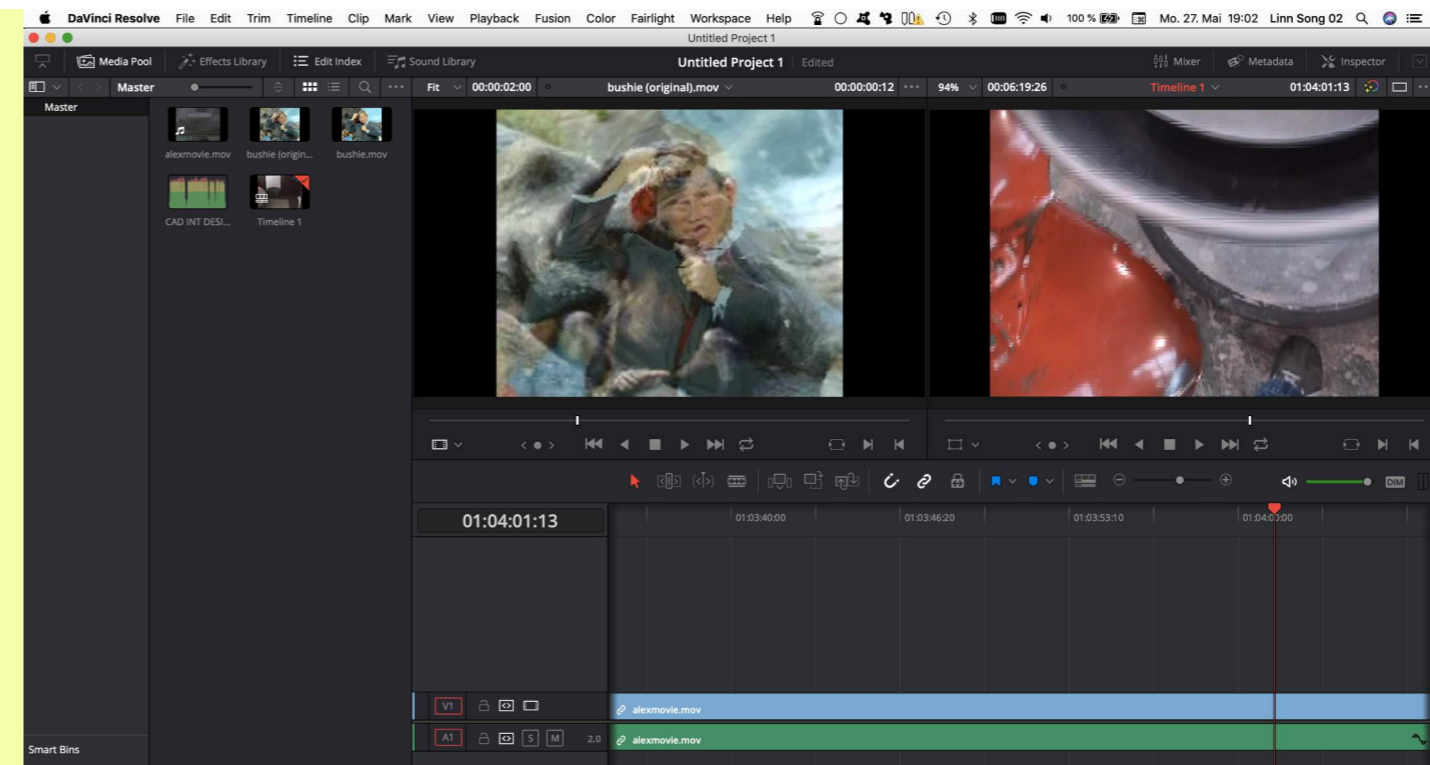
DaVinci Resolve File Edit Trim Timeline Clip Mark View Playback Fusion Color Fairlight Workspace Help 100 % Mo. 27. Mai 19:02 Linn Song 02

Untitled Project 1

Media Pool Effects Library Edit Index Sound Library Untitled Project 1 Edited Mixer Metadata Inspector

Master Fit 00:00:02:00 bushie (original).mov 00:00:00:12 94% 00:06:19:26 Timeline 1 01:04:01:13

Master

alexmovie.mov bushie (origin... bushie.mov

CAD INT DESI... Timeline 1

01:04:01:13

01:03:40:00 01:03:46:20 01:03:53:10 01:04:00:00

DIM

V1 alexmovie.mov

A1 S M 2.0 alexmovie.mov

Smart Bins